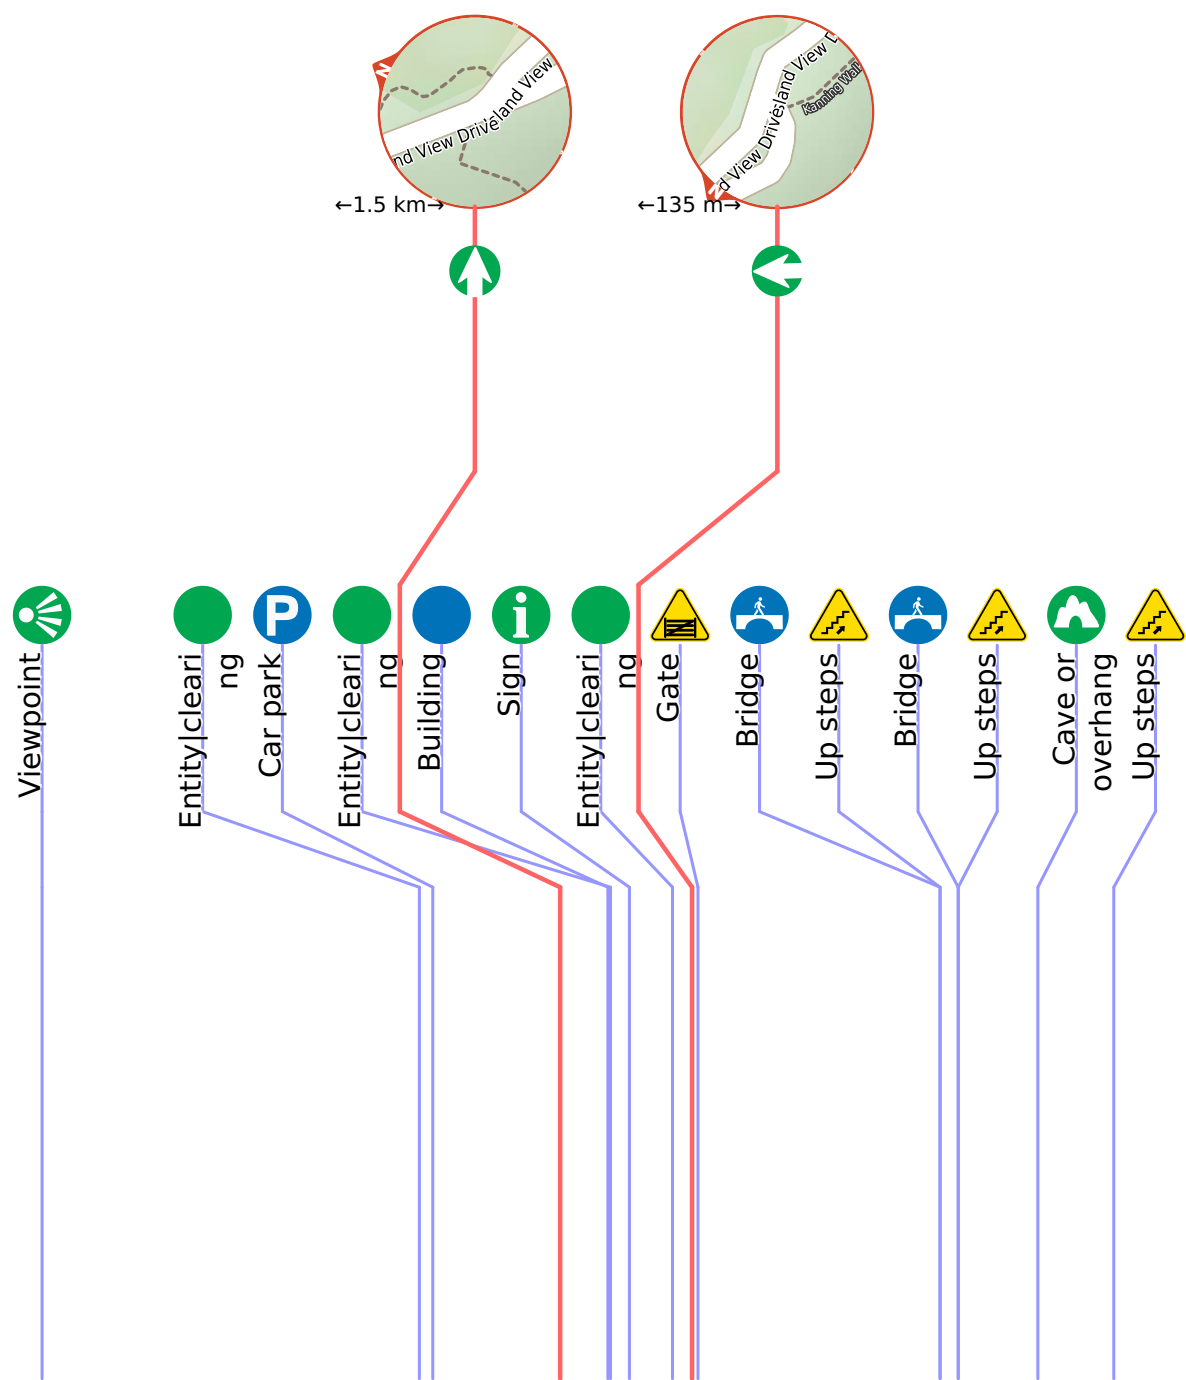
nd View Drive
Island View
N
←1.5 km→

d View Drive
Island View D
Kaming Wal
←135 m→

Viewpoint

Entity|clearing

Car park

Entity|clearing

Building

Sign

Entity|clearing

Gate

Bridge

Up steps

Bridge

Up steps

Cave or overhang

Up steps